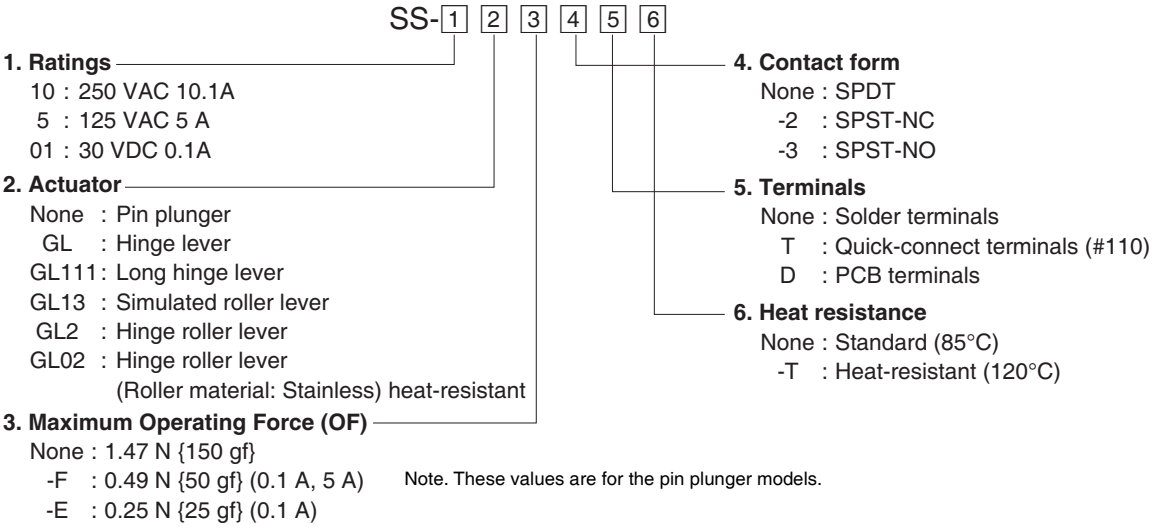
SS-1 2 3 4 5 6

1. Ratings
10 : 250 VAC 10.1A
5 : 125 VAC 5 A
01 : 30 VDC 0.1A

2. Actuator
None : Pin plunger
GL : Hinge lever
GL111 : Long hinge lever
GL13 : Simulated roller lever
GL2 : Hinge roller lever
GL02 : Hinge roller lever
(Roller material: Stainless) heat-resistant

3. Maximum Operating Force (OF)
None : 1.47 N {150 gf}
-F : 0.49 N {50 gf} (0.1 A, 5 A)
-E : 0.25 N {25 gf} (0.1 A)

Note. These values are for the pin plunger models.

4. Contact form
None : SPDT
-2 : SPST-NC
-3 : SPST-NO

5. Terminals
None : Solder terminals
T : Quick-connect terminals (#110)
D : PCB terminals

6. Heat resistance
None : Standard (85°C)
-T : Heat-resistant (120°C)